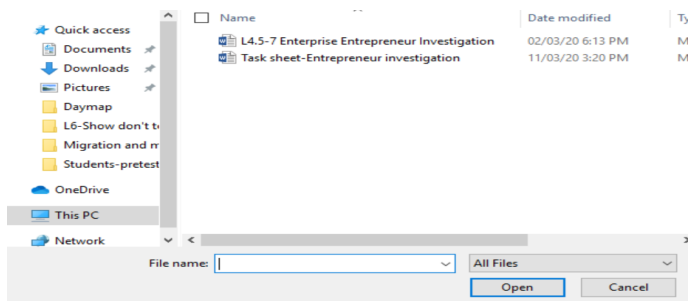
Quick access
Documents
Downloads
Pictures
Daymap
L6-Show don't t
Migration and m
Students-pretest
OneDrive
This PC
Network

Name
Date modified
Ty
L4.5-7 Enterprise Entrepreneur Investigation
02/03/20 6:13 PM
M
Task sheet-Entrepreneur investigation
11/03/20 3:20 PM
M

File name:
All Files
Open
Cancel